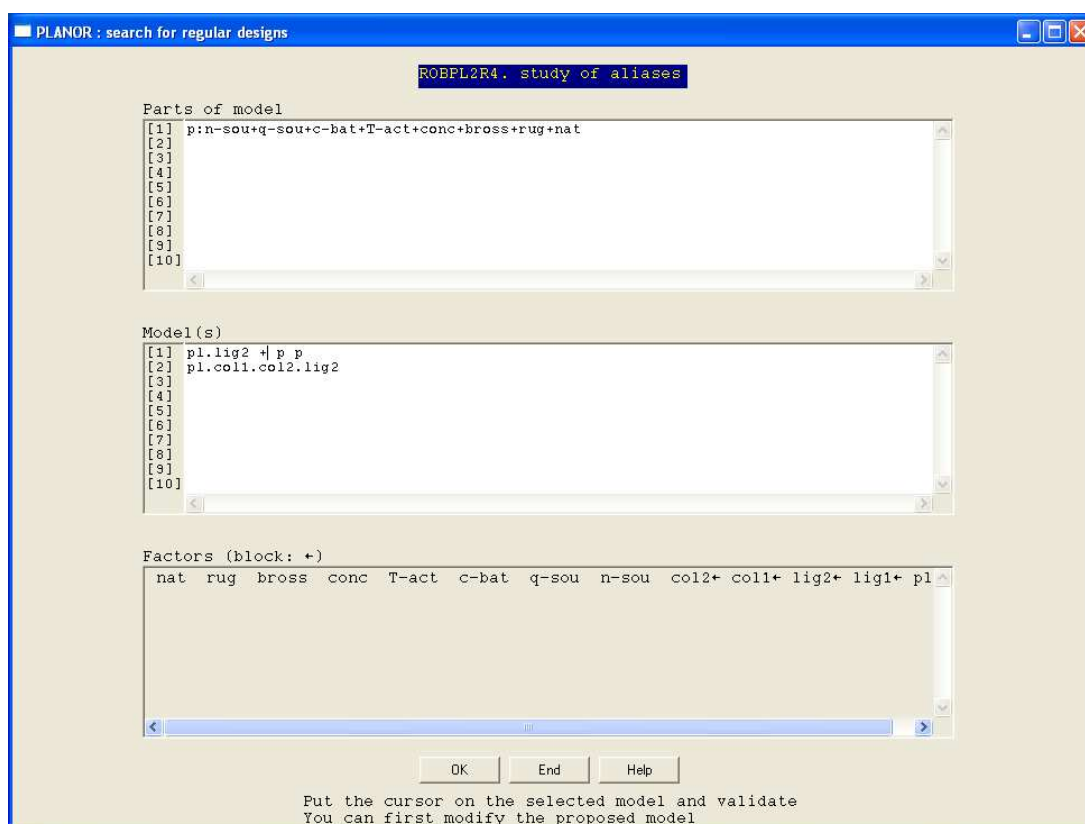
PLANOR : search for regular designs

ROBPL2R4. study of aliases

Parts of model

[1] p:n-sou+q-sou+c-bat+T-act+conc+bross+rug+nat
[2]
[3]
[4]
[5]
[6]
[7]
[8]
[9]
[10]

Model(s)

[1] pl.lig2 +| p p
[2] pl.col1.col2.lig2
[3]
[4]
[5]
[6]
[7]
[8]
[9]
[10]

Factors (block: ←)

nat rug bross conc T-act c-bat q-sou n-sou col2← col1← lig2← lig1← pl

OK End Help

Put the cursor on the selected model and validate
You can first modify the proposed model